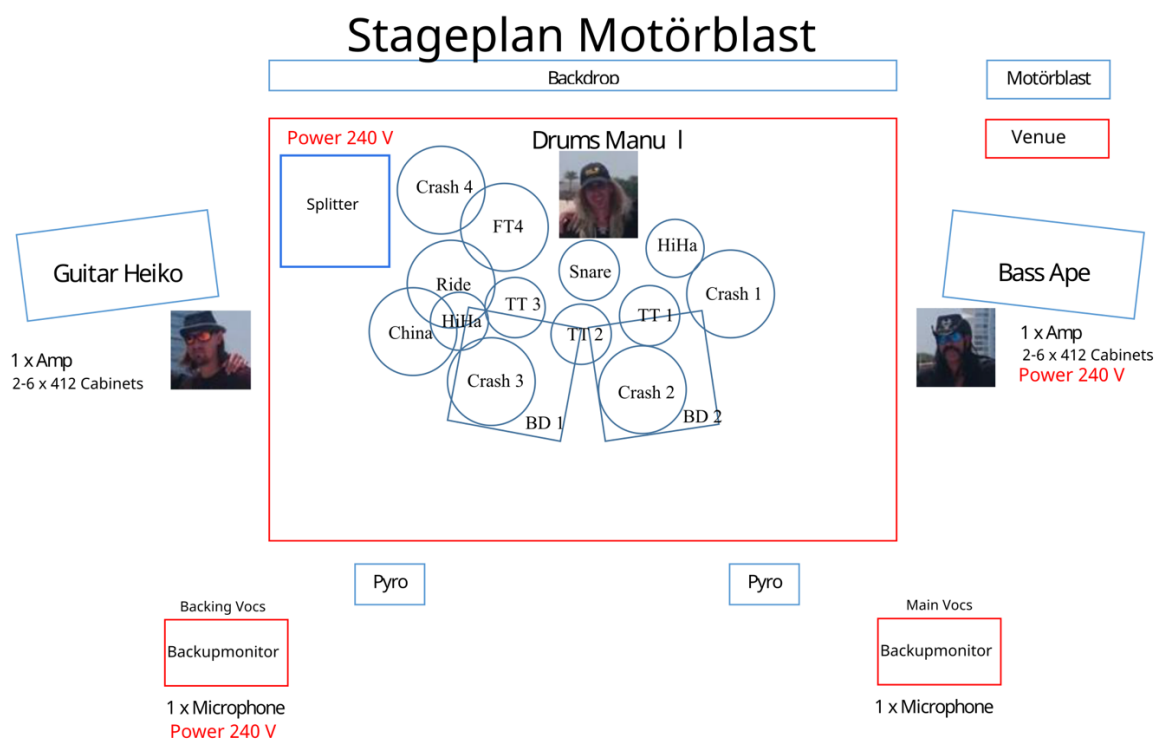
Stageplan Motörblast

Backdrop

Motörblast

Venue

Power 240 V

Drums Manu l

Splitter

Crash 4

FT4

HiHa

Snare

Ride

Crash 1

TT 3

TT 1

China

HiHa

TT 2

Crash 3

Crash 2

BD 1

BD 2

Guitar Heiko

1 x Amp
2-6 x 412 Cabinets

Bass Ape

1 x Amp
2-6 x 412 Cabinets
Power 240 V

Pyro

Pyro

Backing Vocs

Backupmonitor

1 x Microphone
Power 240 V

Main Vocs

Backupmonitor

1 x Microphone